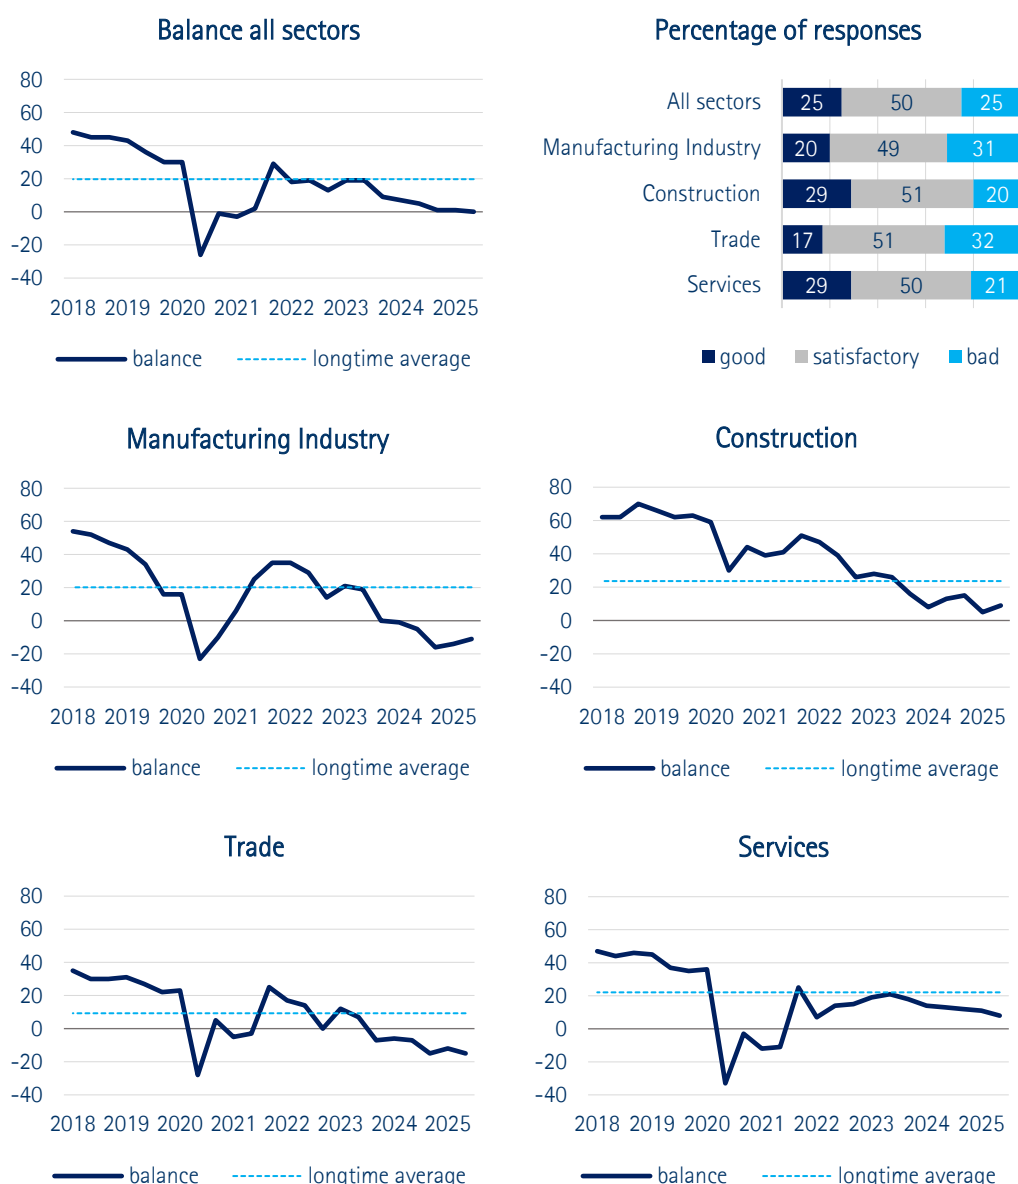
Balance all sectors

80
60
40
20
0
-20
-40

2018 2019 2020 2021 2022 2023 2024 2025

balance longtime average

Percentage of responses

| | good | satisfactory | bad |
|---|---|---|---|
| All sectors | 25 | 50 | 25 |
| Manufacturing Industry | 20 | 49 | 31 |
| Construction | 29 | 51 | 20 |
| Trade | 17 | 51 | 32 |
| Services | 29 | 50 | 21 |

good satisfactory bad

Manufacturing Industry

80
60
40
20
0
-20
-40

2018 2019 2020 2021 2022 2023 2024 2025

balance longtime average

Construction

80
60
40
20
0
-20
-40

2018 2019 2020 2021 2022 2023 2024 2025

balance longtime average

Trade

80
60
40
20
0
-20
-40

2018 2019 2020 2021 2022 2023 2024 2025

balance longtime average

Services

80
60
40
20
0
-20
-40

2018 2019 2020 2021 2022 2023 2024 2025

balance longtime average